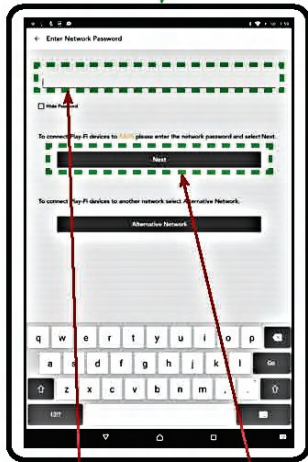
← Enter Network Password

Hide Password

To connect Play-Fi devices to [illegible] please enter the network password and select Next.

Next

To connect Play-Fi devices to another network select Alternative Network.

Alternative Network

q w e r t y u i o p
a s d f g h j k l Go
z x c v b n m
!#1